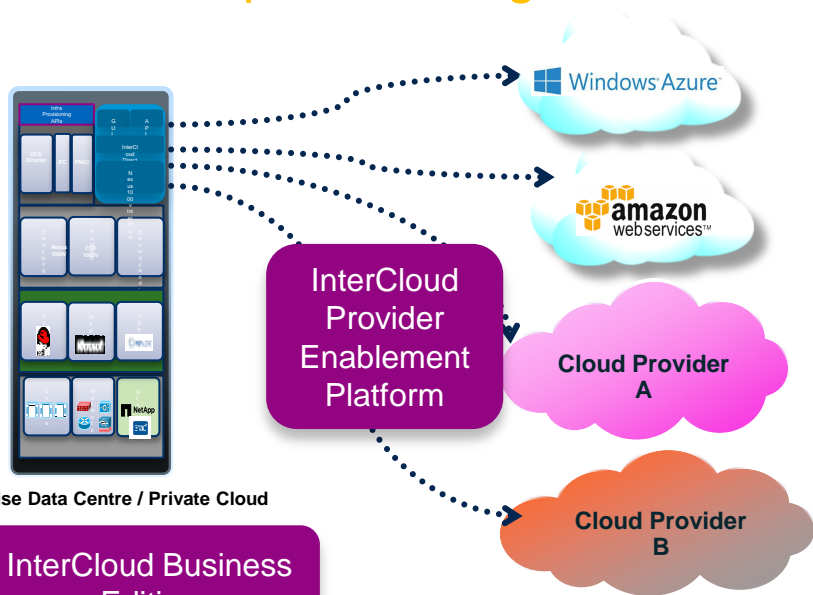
Infra Provisioning APIs

GUI

API

UCS Director

IPC

PNSC

InterCloud Fabric

Nexus 1000V

Nexus 1000V

CSR 1000V

NetApp

se Data Centre / Private Cloud

InterCloud Business

Windows Azure

amazon webservices™

InterCloud Provider Enablement Platform

Cloud Provider A

Cloud Provider B